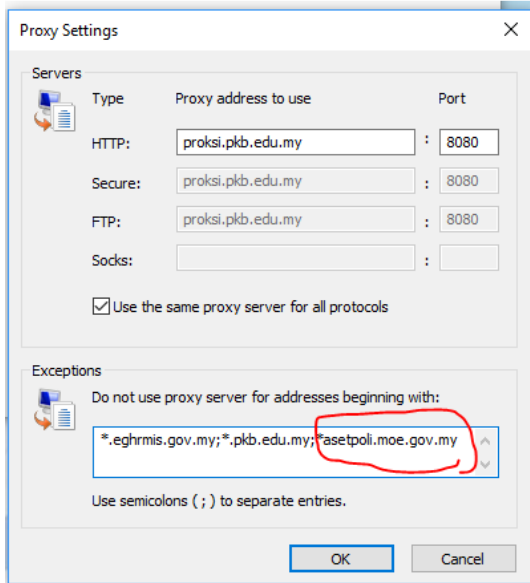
Proxy Settings

Servers

| Type | Proxy address to use | | Port |
|---|---|---|---|
| HTTP: | proksi.pkb.edu.my | : | 8080 |
| Secure: | proksi.pkb.edu.my | : | 8080 |
| FTP: | proksi.pkb.edu.my | : | 8080 |
| Socks: | | : | |

Use the same proxy server for all protocols

Exceptions

Do not use proxy server for addresses beginning with:

*.eghrmis.gov.my;*.pkb.edu.my;*asetpoli.moe.gov.my

Use semicolons ( ; ) to separate entries.

OK Cancel